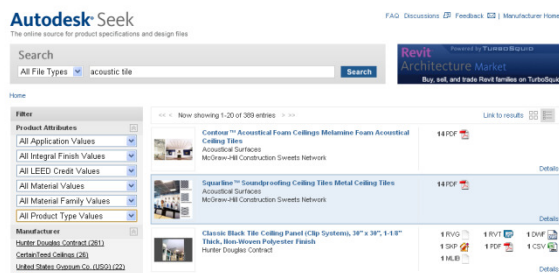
Autodesk® Seek
The online source for product specifications and design files

FAQ Discussions Feedback | Manufacturer Home

Search
All File Types acoustic tile Search

Revit Powered by TURBOSQUID
Architecture Market
Buy, sell, and trade Revit families on TurboSquid

Home

Filter

Product Attributes
All Application Values
All Integral Finish Values
All LEED Credit Values
All Material Values
All Material Family Values
All Product Type Values

Manufacturer
Hunter Douglas Contract (261)
CertainTeed Ceilings (26)
United States Gypsum Co. (USG) (22)

<< < Now showing 1-20 of 389 entries > >>

Link to results

Contour™ Acoustical Foam Ceilings Melamine Foam Acoustical Ceiling Tiles
Acoustical Surfaces
McGraw-Hill Construction Sweets Network
1 PDF
Details

Squarline™ Soundproofing Ceiling Tiles Metal Ceiling Tiles
Acoustical Surfaces
McGraw-Hill Construction Sweets Network
1 PDF
Details

Classic Black Tile Ceiling Panel (Clip System), 30" x 30", 1-1/8" Thick, Non-Woven Polyester Finish
Hunter Douglas Contract
1 RVG 1 RVT 1 DWF
1 SKP 1 PDF 1 CSV
1 NLIB
Details